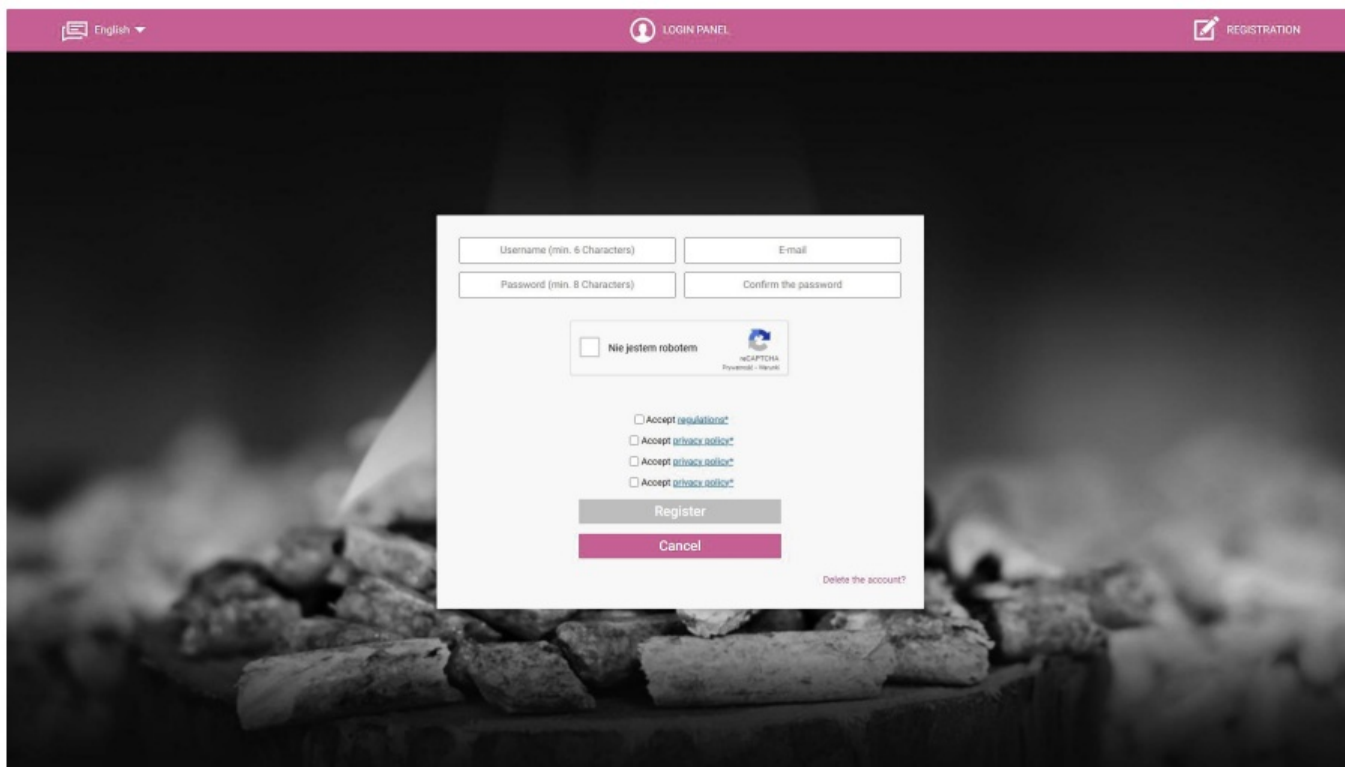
English

LOGIN PANEL

REGISTRATION

Username (min. 6 Characters)

E-mail

Password (min. 8 Characters)

Confirm the password

Nie jestem robotem

reCAPTCHA
Prywatność - Warunki

Accept regulations*

Accept privacy policy*

Accept privacy policy*

Accept privacy policy*

Register

Cancel

Delete the account?